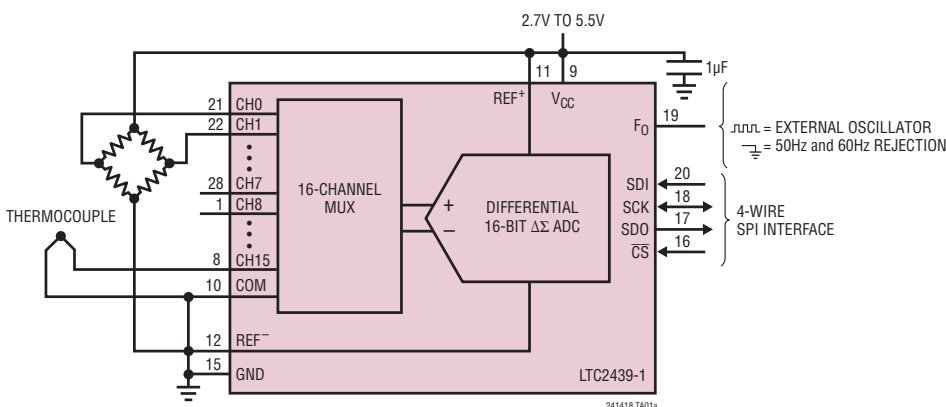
2.7V TO 5.5V

1µF

11 9

REF$^+$ V$_{CC}$

21 CH0

22 CH1

28 CH7

1 CH8

8 CH15

10 COM

12 REF$^-$

15 GND

16-CHANNEL MUX

+

–

DIFFERENTIAL 16-BIT ΔΣ ADC

F$_O$ 19

= EXTERNAL OSCILLATOR

= 50Hz and 60Hz REJECTION

SDI 20

SCK 18

SDO 17

$\overline{CS}$ 16

4-WIRE SPI INTERFACE

THERMOCOUPLE

LTC2439-1

241418 TA01a